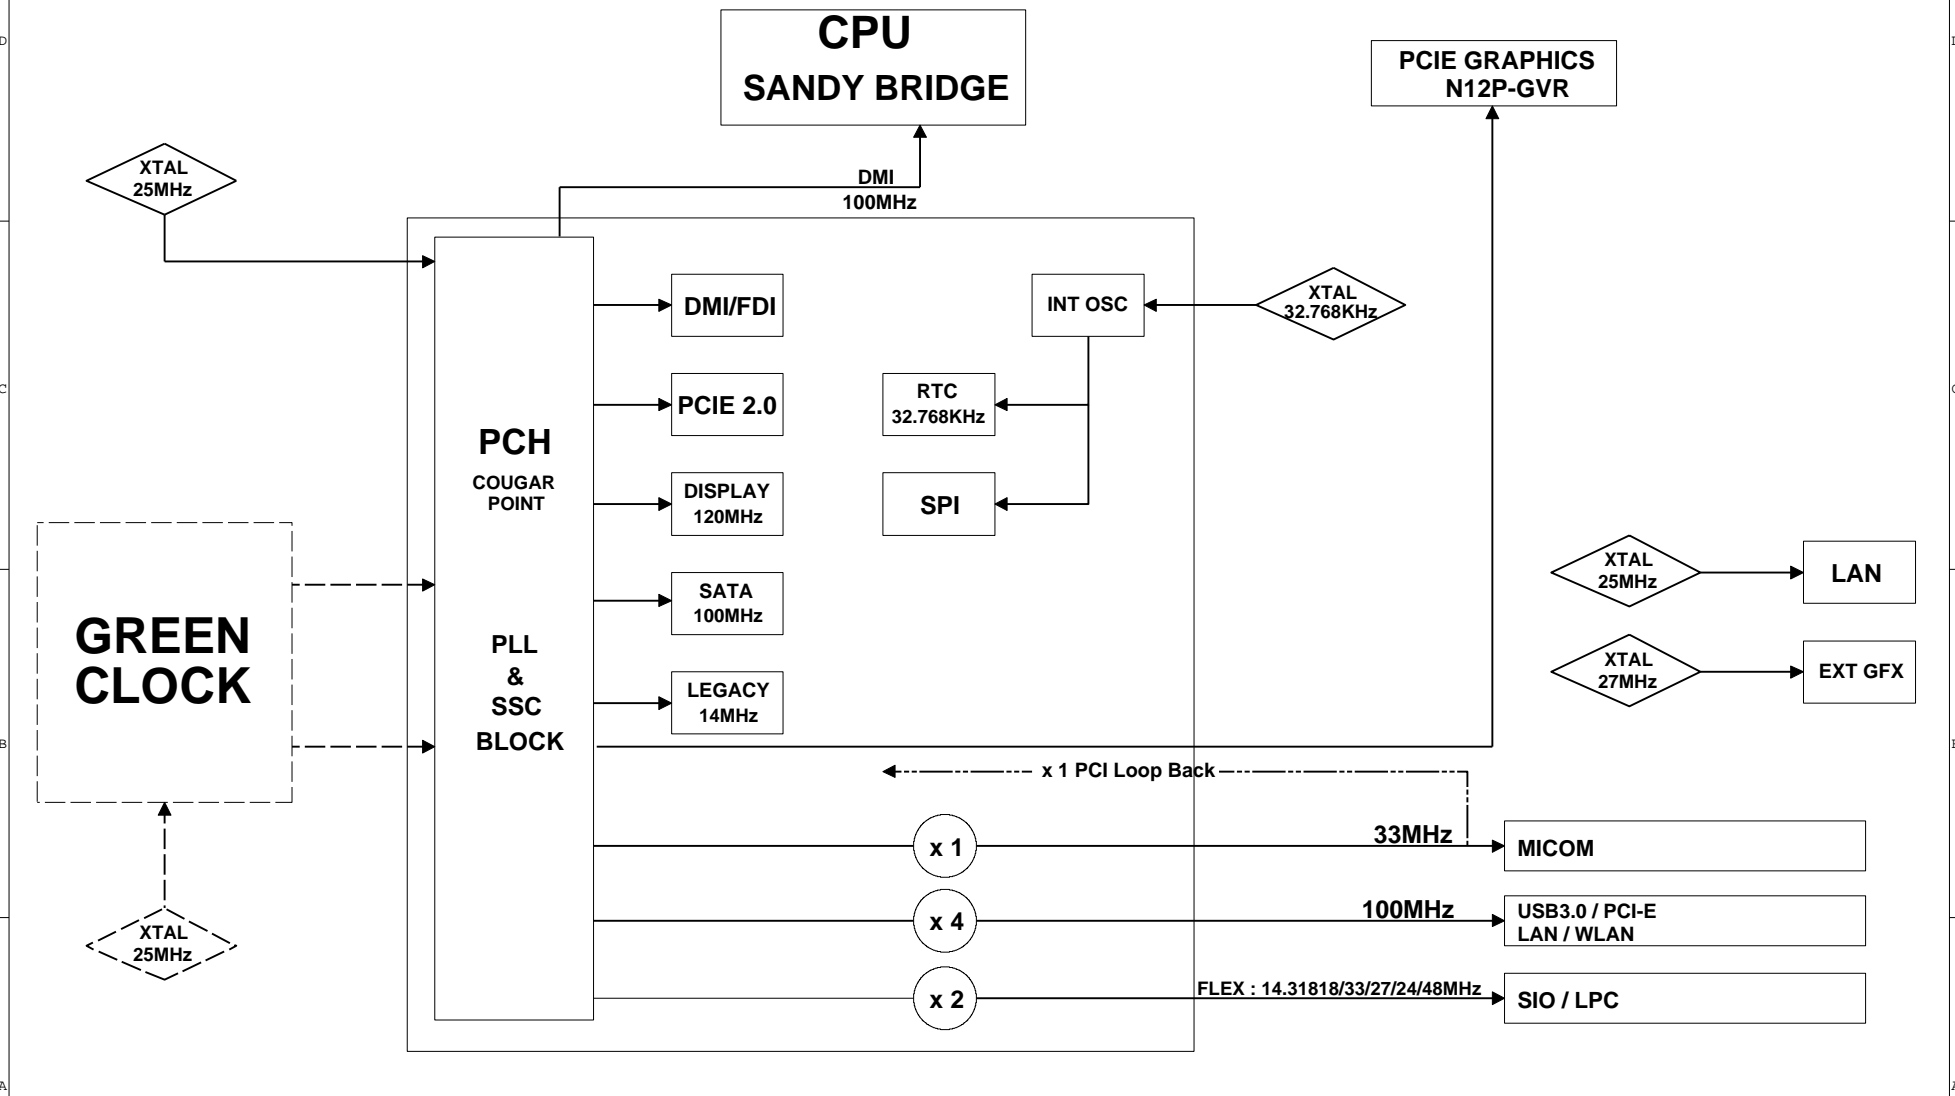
D

CPU
SANDY BRIDGE

PCIE GRAPHICS
N12P-GVR

XTAL
25MHz

DMI
100MHz

DMI/FDI

INT OSC

XTAL
32.768KHz

PCIE 2.0

RTC
32.768KHz

PCH
COUGAR POINT

DISPLAY
120MHz

SPI

SATA
100MHz

XTAL
25MHz

LAN

GREEN CLOCK

PLL
&
SSC
BLOCK

LEGACY
14MHz

XTAL
27MHz

EXT GFX

x 1 PCI Loop Back

33MHz

x 1

MICOM

100MHz

x 4

USB3.0 / PCI-E
LAN / WLAN

XTAL
25MHz

x 2

FLEX : 14.31818/33/27/24/48MHz

SIO / LPC

C

B

A